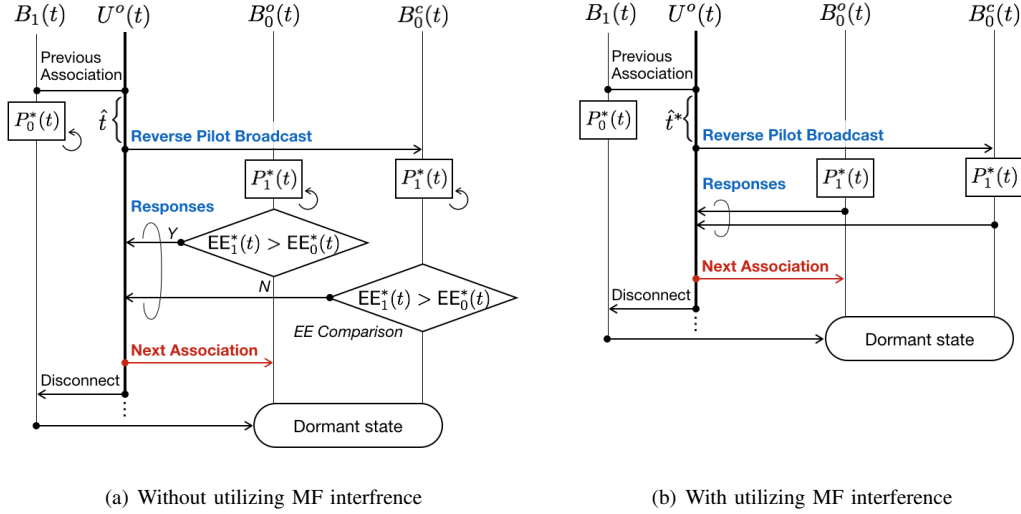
$B_1(t)$ $U^o(t)$ $B_0^o(t)$ $B_0^c(t)$

Previous Association

$P_0^*(t)$

$\hat{t}$

Reverse Pilot Broadcast

$P_1^*(t)$ $P_1^*(t)$

Responses

Y

$\mathsf{EE}_1^*(t) > \mathsf{EE}_0^*(t)$

N

$\mathsf{EE}_1^*(t) > \mathsf{EE}_0^*(t)$

EE Comparison

Next Association

Disconnect

Dormant state

(a) Without utilizing MF interfrence

$B_1(t)$ $U^o(t)$ $B_0^o(t)$ $B_0^c(t)$

Previous Association

$P_0^*(t)$

$\hat{t}^*$

Reverse Pilot Broadcast

Responses

$P_1^*(t)$ $P_1^*(t)$

Next Association

Disconnect

Dormant state

(b) With utilizing MF interference